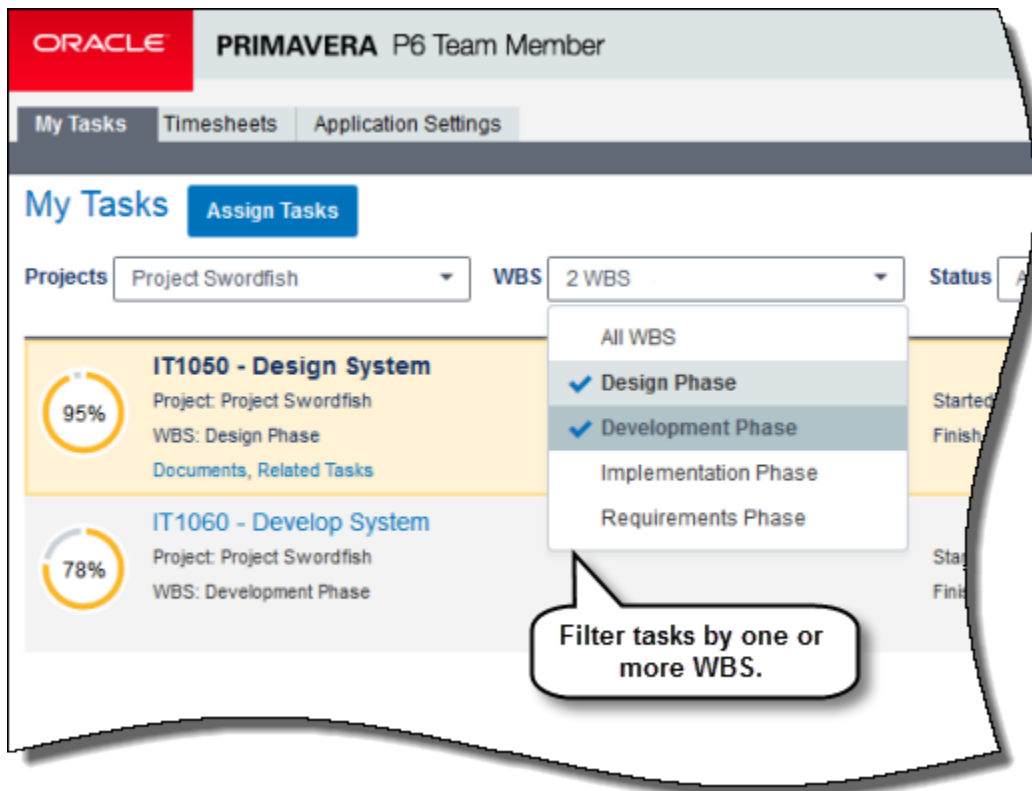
ORACLE PRIMAVERA P6 Team Member

My Tasks Timesheets Application Settings

My Tasks Assign Tasks

Projects Project Swordfish WBS 2 WBS Status A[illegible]

All WBS
Design Phase
Development Phase
Implementation Phase
Requirements Phase

95%
IT1050 - Design System
Project: Project Swordfish
WBS: Design Phase
Documents, Related Tasks

Started
Finish

78%
IT1060 - Develop System
Project: Project Swordfish
WBS: Development Phase

Sta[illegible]
Finis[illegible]

Filter tasks by one or more WBS.